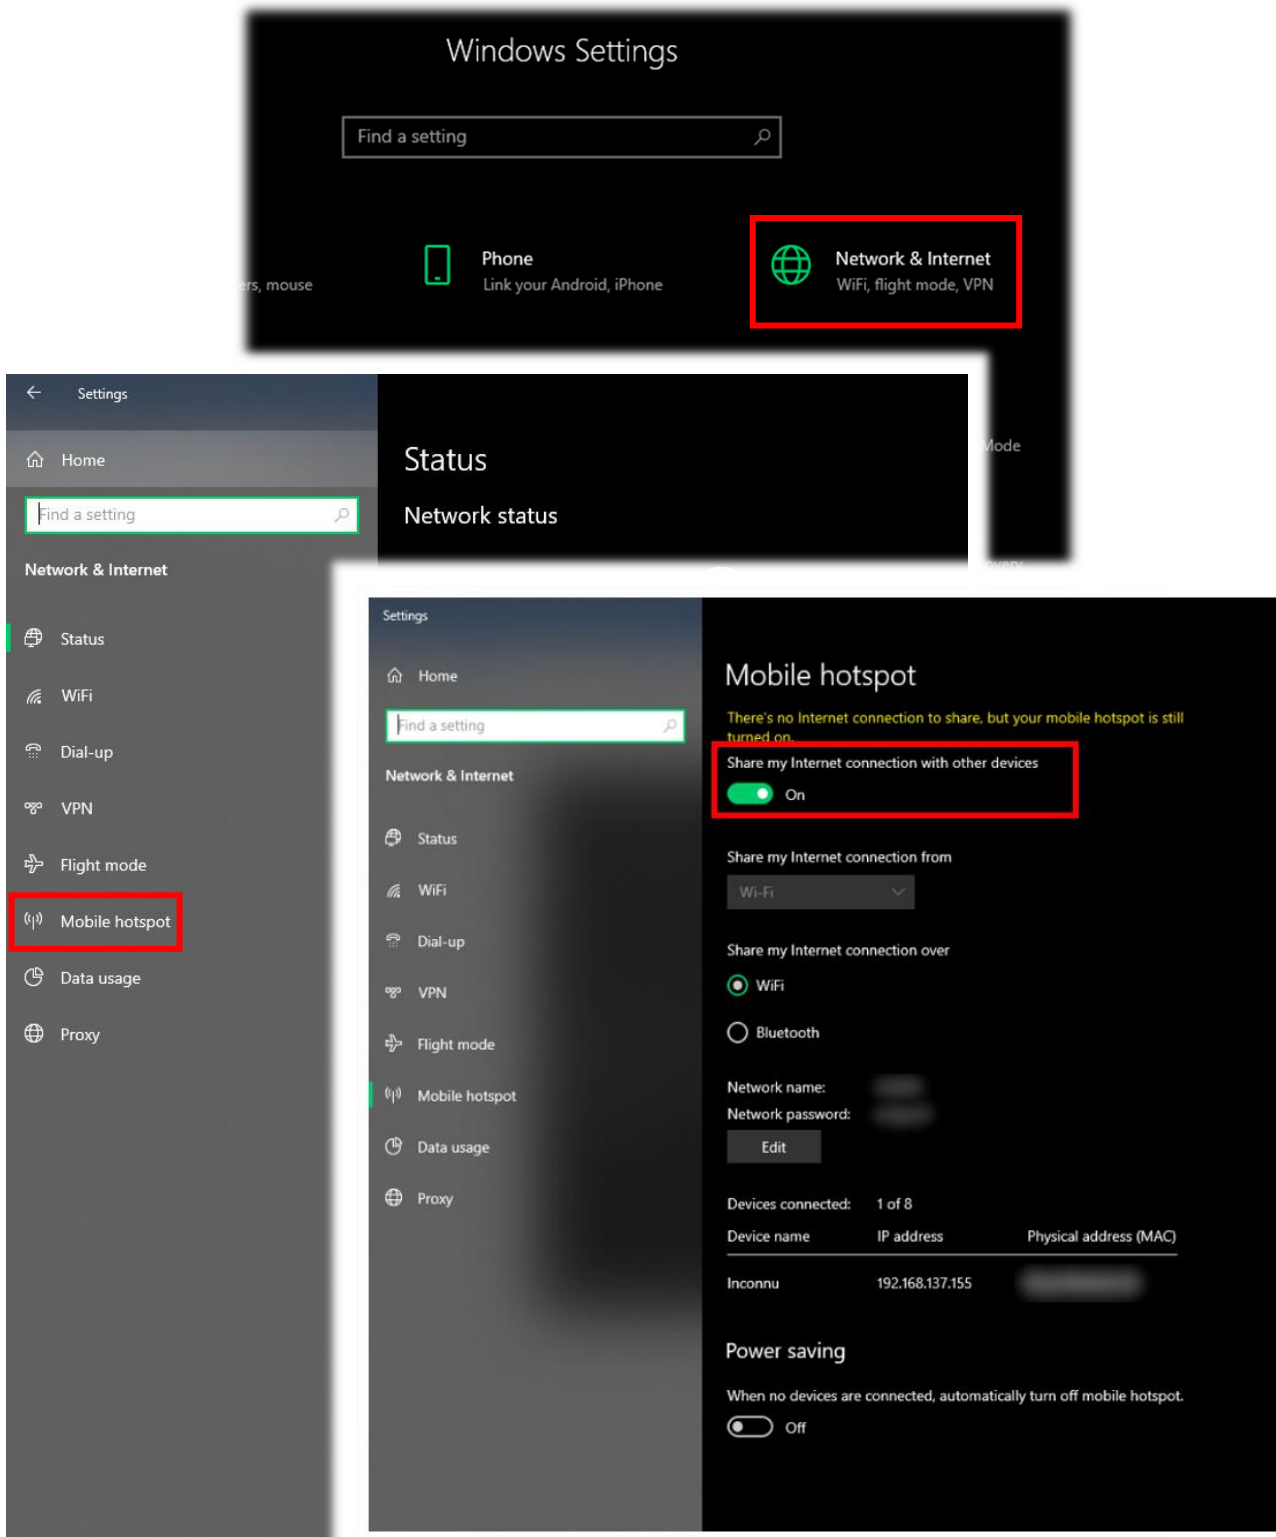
Windows Settings

Find a setting

rs, mouse

Phone
Link your Android, iPhone

Network & Internet
WiFi, flight mode, VPN

Settings

Home

Find a setting

Network & Internet

Status

WiFi

Dial-up

VPN

Flight mode

Mobile hotspot

Data usage

Proxy

Status

Network status

Mode

overy

Settings

Home

Find a setting

Network & Internet

Status

WiFi

Dial-up

VPN

Flight mode

Mobile hotspot

Data usage

Proxy

Mobile hotspot

There's no Internet connection to share, but your mobile hotspot is still turned on.

Share my Internet connection with other devices

On

Share my Internet connection from

Wi-Fi

Share my Internet connection over

WiFi

Bluetooth

Network name: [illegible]
Network password: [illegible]

Edit

Devices connected: 1 of 8

| Device name | IP address | Physical address (MAC) |
|---|---|---|
| Inconnu | 192.168.137.155 | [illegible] |

Power saving

When no devices are connected, automatically turn off mobile hotspot.

Off